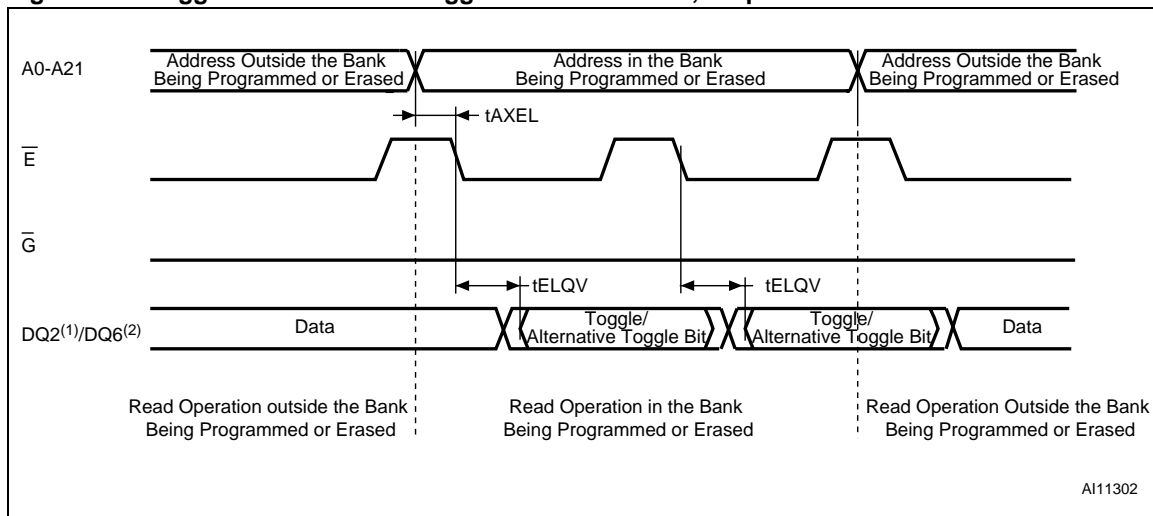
A0-A21

Address Outside the Bank Being Programmed or Erased

Address in the Bank Being Programmed or Erased

Address Outside the Bank Being Programmed or Erased

tAXEL

$\overline{E}$

$\overline{G}$

tELQV

tELQV

DQ2$^{(1)}$/DQ6$^{(2)}$

Data

Toggle/ Alternative Toggle Bit

Toggle/ Alternative Toggle Bit

Data

Read Operation outside the Bank Being Programmed or Erased

Read Operation in the Bank Being Programmed or Erased

Read Operation Outside the Bank Being Programmed or Erased

AI11302